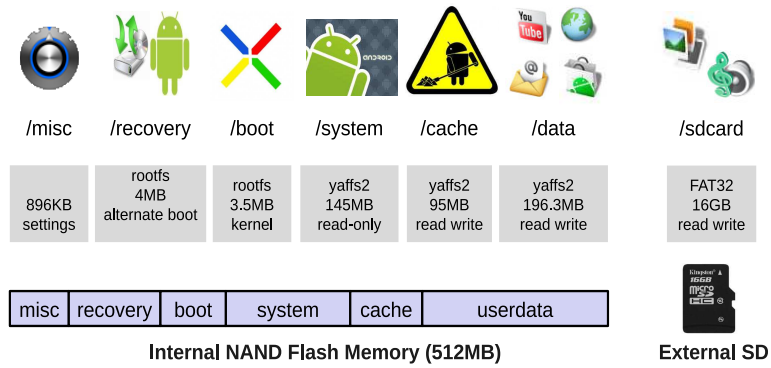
/misc /recovery /boot /system /cache /data /sdcard

896KB settings

rootfs 4MB alternate boot

rootfs 3.5MB kernel

yaffs2 145MB read-only

yaffs2 95MB read write

yaffs2 196.3MB read write

FAT32 16GB read write

| misc | recovery | boot | system | cache | userdata |
|---|---|---|---|---|---|

Internal NAND Flash Memory (512MB)

Kingston 16GB

External SD